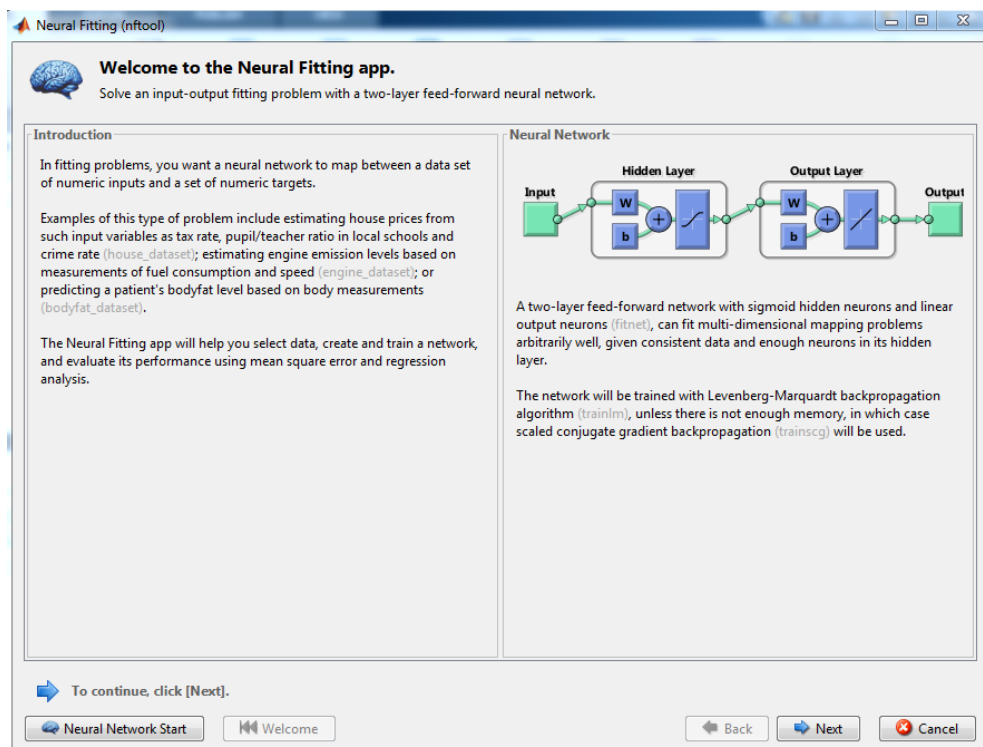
Neural Fitting (nftool)

Welcome to the Neural Fitting app.

Solve an input-output fitting problem with a two-layer feed-forward neural network.

Introduction

In fitting problems, you want a neural network to map between a data set of numeric inputs and a set of numeric targets.

Examples of this type of problem include estimating house prices from such input variables as tax rate, pupil/teacher ratio in local schools and crime rate (house_dataset); estimating engine emission levels based on measurements of fuel consumption and speed (engine_dataset); or predicting a patient's bodyfat level based on body measurements (bodyfat_dataset).

The Neural Fitting app will help you select data, create and train a network, and evaluate its performance using mean square error and regression analysis.

Neural Network

Hidden Layer

Output Layer

Input

W

b

+

W

b

+

Output

A two-layer feed-forward network with sigmoid hidden neurons and linear output neurons (fitnet), can fit multi-dimensional mapping problems arbitrarily well, given consistent data and enough neurons in its hidden layer.

The network will be trained with Levenberg-Marquardt backpropagation algorithm (trainlm), unless there is not enough memory, in which case scaled conjugate gradient backpropagation (trainscg) will be used.

To continue, click [Next].

Neural Network Start

Welcome

Back

Next

Cancel